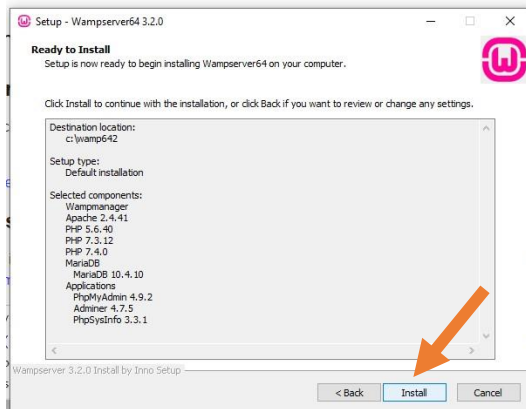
Setup - Wampserver64 3.2.0

Ready to Install

Setup is now ready to begin installing Wampserver64 on your computer.

Click Install to continue with the installation, or click Back if you want to review or change any settings.

Destination location:
c:\wamp642

Setup type:
Default installation

Selected components:
Wampmanager
Apache 2.4.41
PHP 5.6.40
PHP 7.3.12
PHP 7.4.0
MariaDB
MariaDB 10.4.10
Applications
PhpMyAdmin 4.9.2
Adminer 4.7.5
PhpSysInfo 3.3.1

Wampserver 3.2.0 Install by Inno Setup

< Back
Install
Cancel